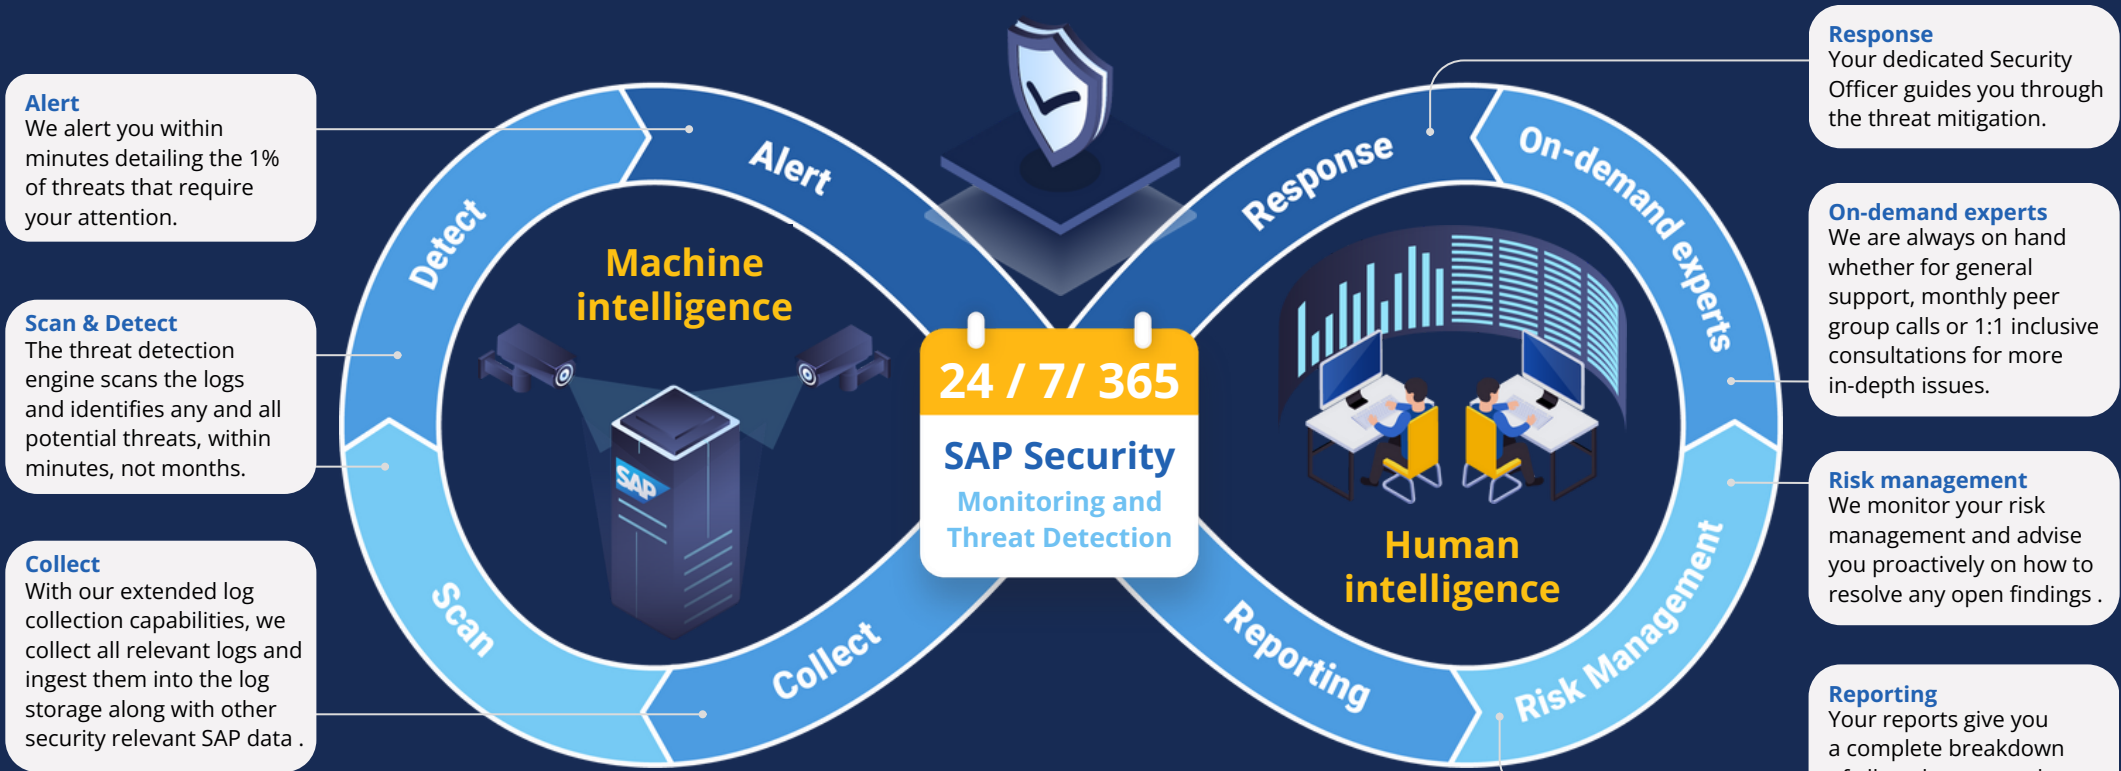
Alert
We alert you within minutes detailing the 1% of threats that require your attention.

Scan & Detect
The threat detection engine scans the logs and identifies any and all potential threats, within minutes, not months.

Collect
With our extended log collection capabilities, we collect all relevant logs and ingest them into the log storage along with other security relevant SAP data .

Detect

Alert

Scan

Collect

Machine intelligence

24 / 7/ 365

SAP Security

Monitoring and Threat Detection

Response

On-demand experts

Reporting

Risk Management

Human intelligence

Response
Your dedicated Security Officer guides you through the threat mitigation.

On-demand experts
We are always on hand whether for general support, monthly peer group calls or 1:1 inclusive consultations for more in-depth issues.

Risk management
We monitor your risk management and advise you proactively on how to resolve any open findings .

Reporting
Your reports give you a complete breakdown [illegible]